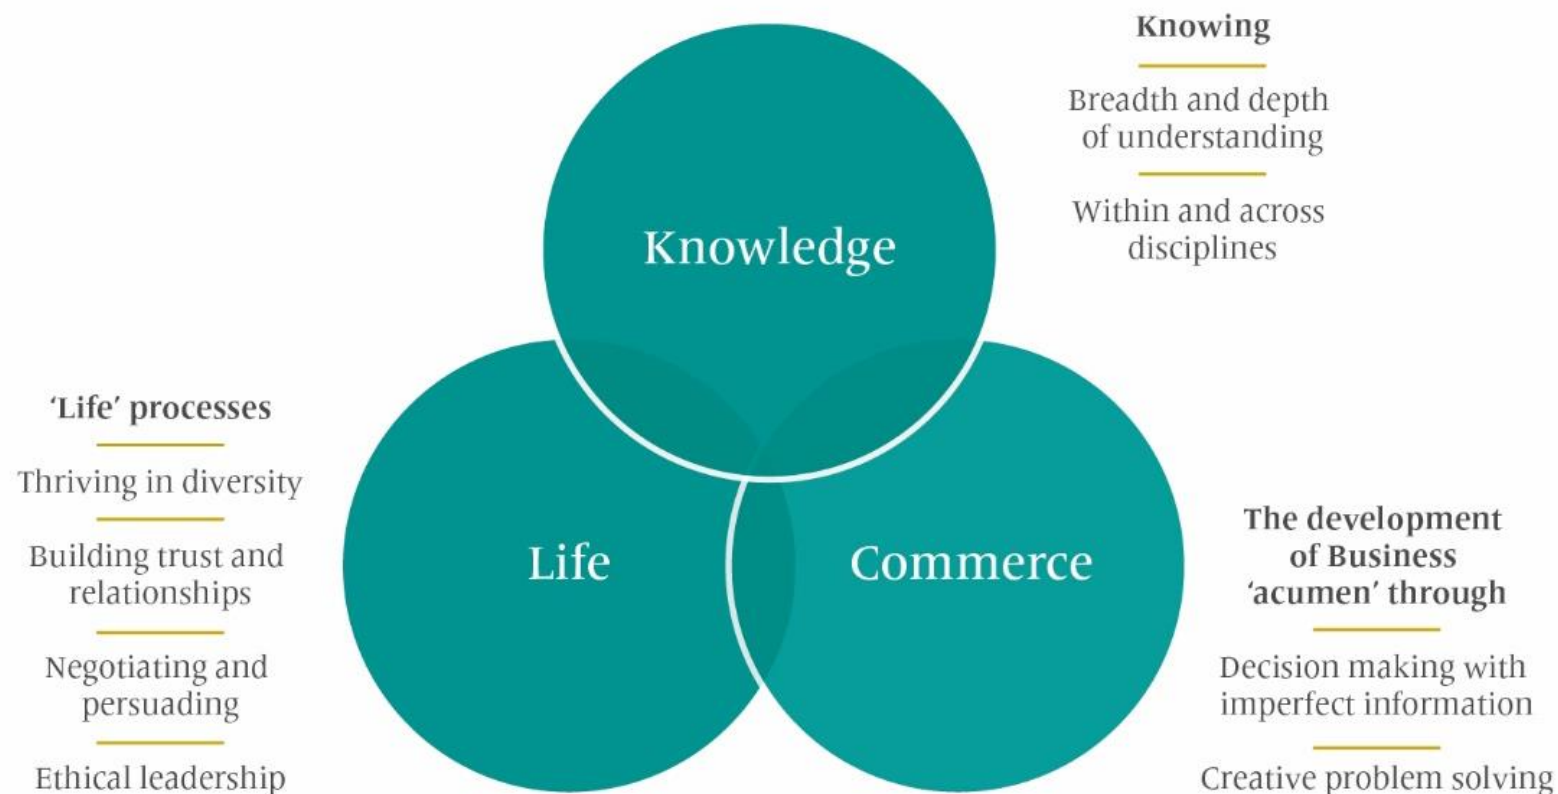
Knowing

Breadth and depth of understanding

Within and across disciplines

Knowledge

'Life' processes

Thriving in diversity

Building trust and relationships

Negotiating and persuading

Ethical leadership

Life

Commerce

The development of Business 'acumen' through

Decision making with imperfect information

Creative problem solving